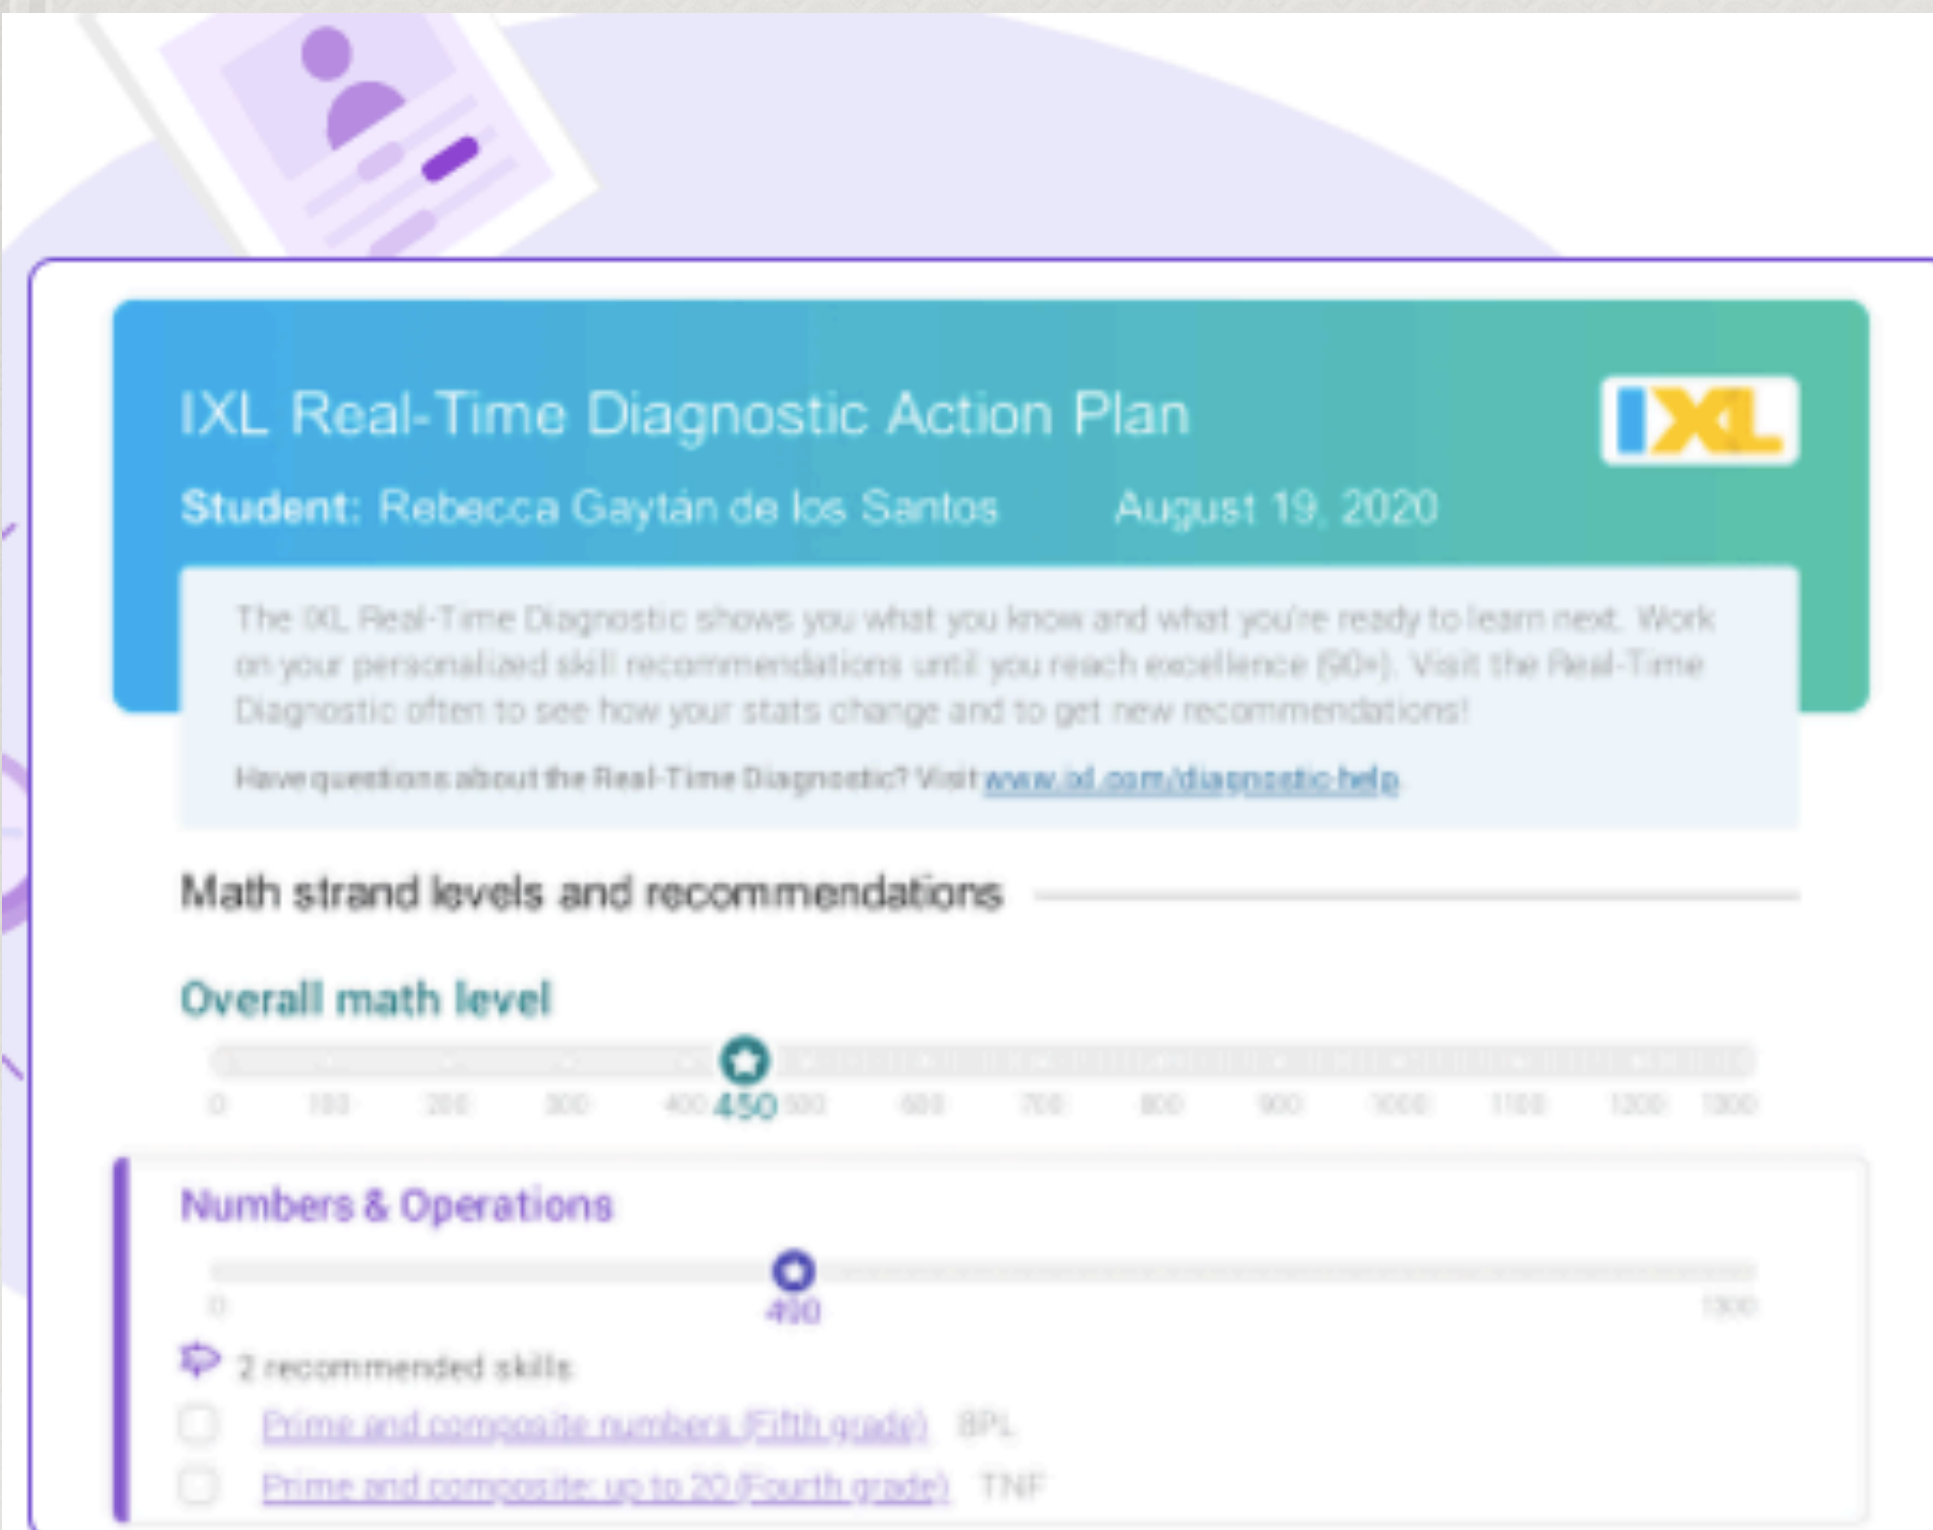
IXL Real-Time Diagnostic Action Plan

IXL

Student: Rebecca Gaytán de los Santos August 19, 2020

The IXL Real-Time Diagnostic shows you what you know and what you're ready to learn next. Work on your personalized skill recommendations until you reach excellence (90+). Visit the Real-Time Diagnostic often to see how your stats change and to get new recommendations!

Have questions about the Real-Time Diagnostic? Visit www.ixl.com/diagnostic-help

Math strand levels and recommendations

Overall math level

0 100 200 300 400 450 500 600 700 800 900 1000 1100 1200 1300

Numbers & Operations

0 490 1300

2 recommended skills

Prime and composite numbers (Fifth grade) 8PL

Prime and composite: up to 20 (Fourth grade) TNF